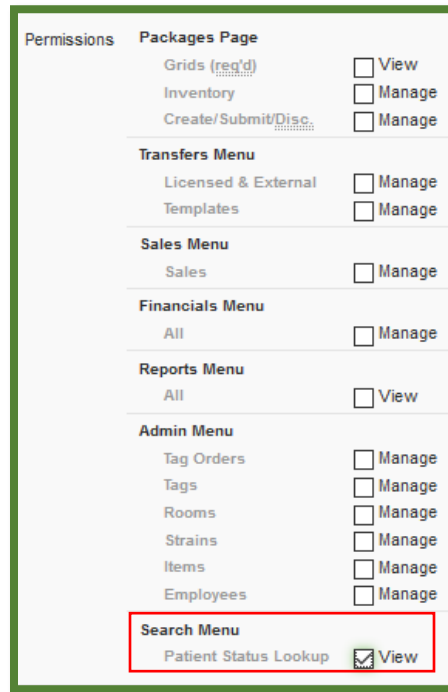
Permissions

Packages Page
Grids (req'd) View
Inventory Manage
Create/Submit/Disc. Manage

Transfers Menu
Licensed & External Manage
Templates Manage

Sales Menu
Sales Manage

Financials Menu
All Manage

Reports Menu
All View

Admin Menu
Tag Orders Manage
Tags Manage
Rooms Manage
Strains Manage
Items Manage
Employees Manage

Search Menu
Patient Status Lookup View